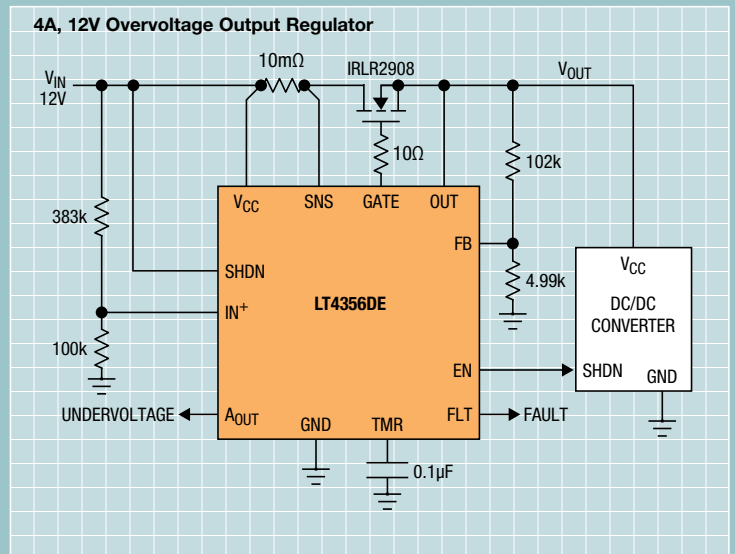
4A, 12V Overvoltage Output Regulator

$V_{IN}$
12V

10mΩ

IRLR2908

$V_{OUT}$

10Ω

102k

383k

$V_{CC}$

SNS

GATE

OUT

FB

SHDN

4.99k

$V_{CC}$

DC/DC
CONVERTER

$IN^+$

LT4356DE

100k

EN

SHDN

GND

UNDERVOLTAGE

$A_{OUT}$

GND

TMR

FLT

FAULT

0.1µF